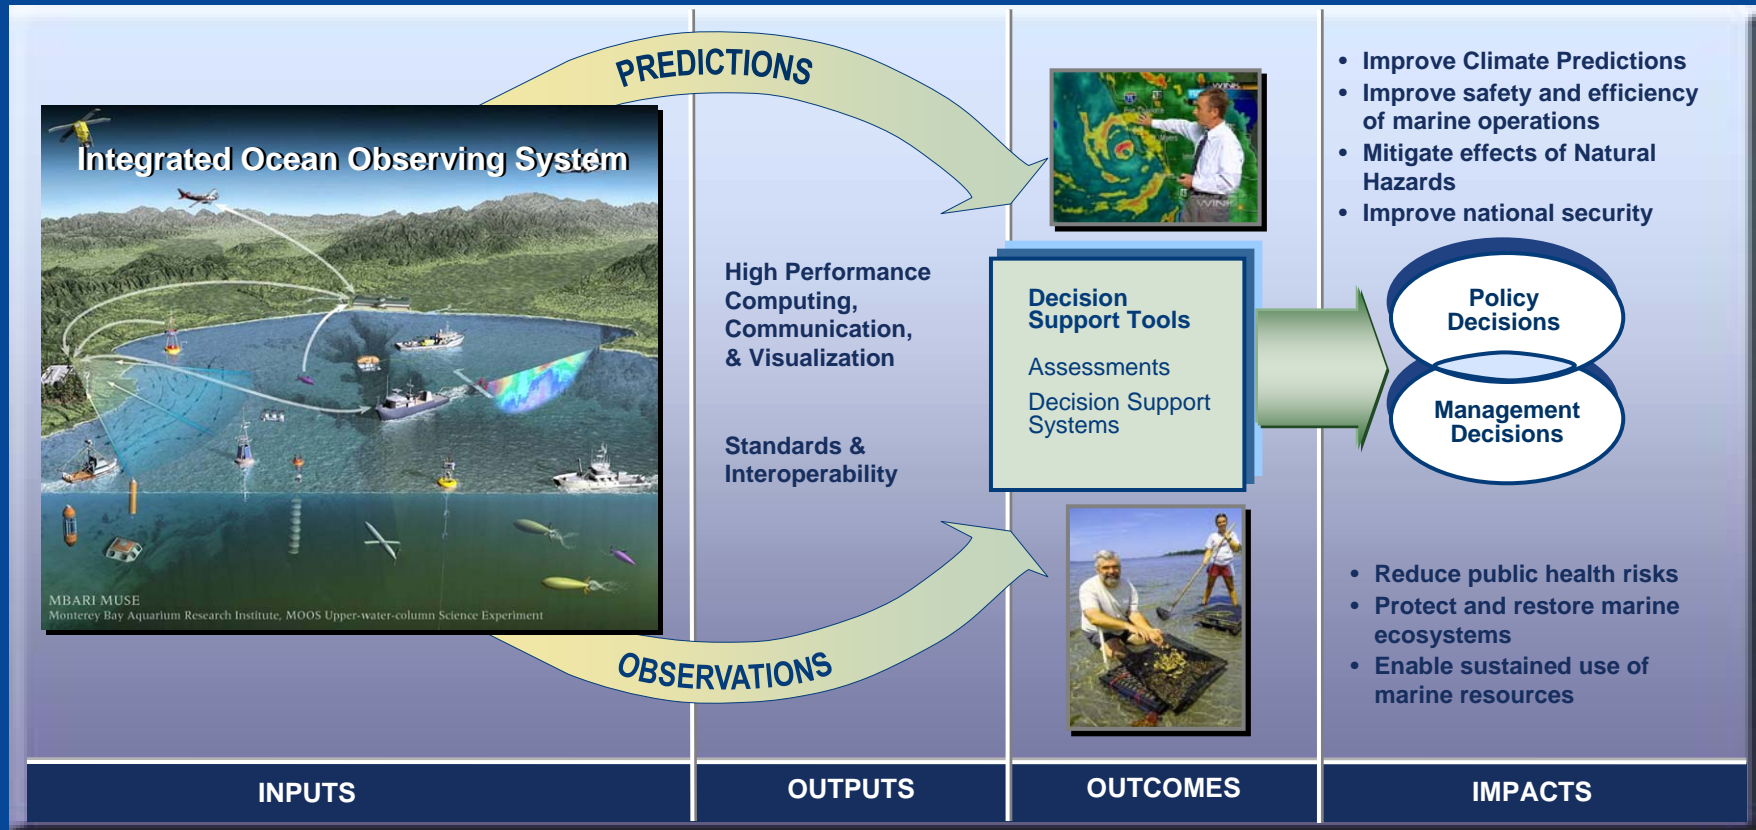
PREDICTIONS

Integrated Ocean Observing System

MBARI MUSE
Monterey Bay Aquarium Research Institute, MOOS Upper-water-column Science Experiment

OBSERVATIONS

High Performance Computing, Communication, & Visualization

Standards & Interoperability

Decision Support Tools

Assessments

Decision Support Systems

- Improve Climate Predictions
- Improve safety and efficiency of marine operations
- Mitigate effects of Natural Hazards
- Improve national security

Policy Decisions

Management Decisions

- Reduce public health risks
- Protect and restore marine ecosystems
- Enable sustained use of marine resources

INPUTS

OUTPUTS

OUTCOMES

IMPACTS